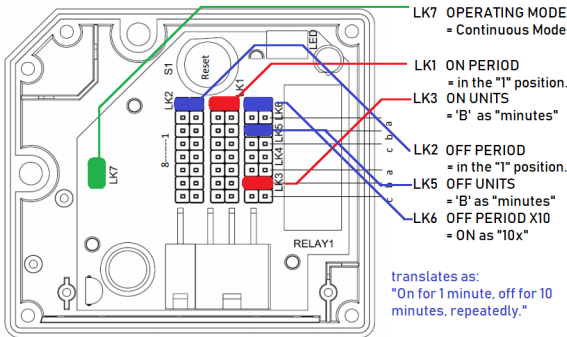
LK7 OPERATING MODE
= Continuous Mode

LK1 ON PERIOD
= in the "1" position.

LK3 ON UNITS
= 'B' as "minutes"

LK2 OFF PERIOD
= in the "1" position.

LK5 OFF UNITS
= 'B' as "minutes"

LK6 OFF PERIOD X10
= ON as "10x"

translates as:
"On for 1 minute, off for 10 minutes, repeatedly."

Reset
S1
LED
LK2
LK1
LK8
LK6
LK5
LK4
LK3
8
1
a
b
c
LK7
RELAY1